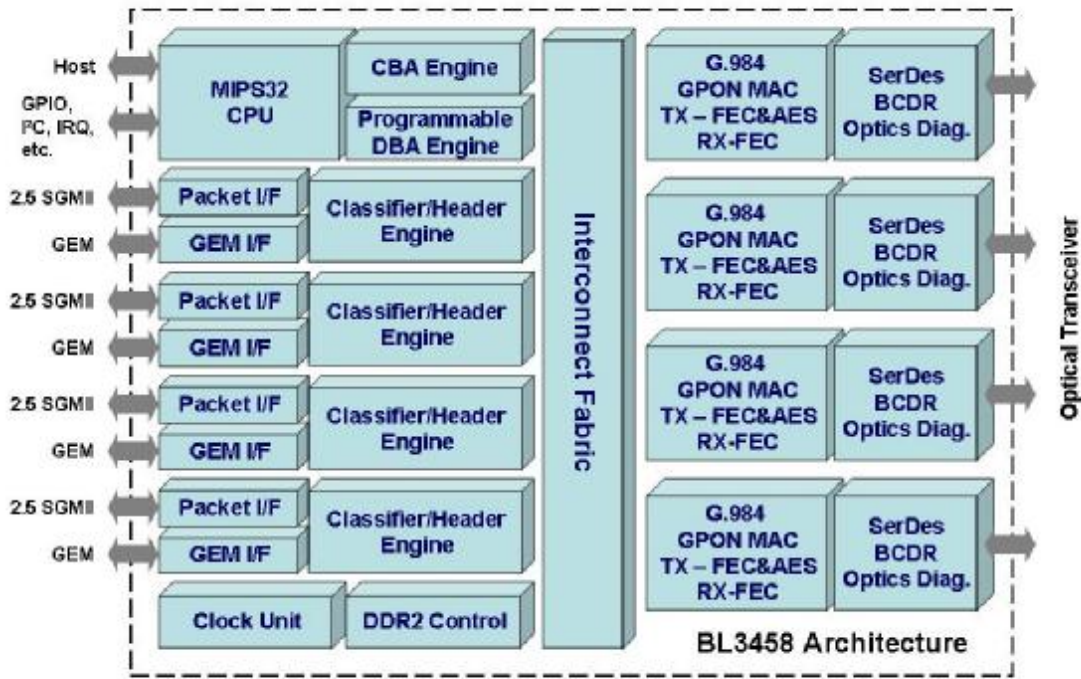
Host

GPIO, PC, IRQ, etc.

MIPS32 CPU

CBA Engine

Programmable DBA Engine

2.5 SGMII

GEM

Packet I/F

GEM I/F

Classifier/Header Engine

2.5 SGMII

GEM

Packet I/F

GEM I/F

Classifier/Header Engine

2.5 SGMII

GEM

Packet I/F

GEM I/F

Classifier/Header Engine

2.5 SGMII

GEM

Packet I/F

GEM I/F

Classifier/Header Engine

Clock Unit

DDR2 Control

Interconnect Fabric

G.984 GPON MAC TX – FEC&AES RX-FEC

SerDes BCDR Optics Diag.

G.984 GPON MAC TX – FEC&AES RX-FEC

SerDes BCDR Optics Diag.

G.984 GPON MAC TX – FEC&AES RX-FEC

SerDes BCDR Optics Diag.

G.984 GPON MAC TX – FEC&AES RX-FEC

SerDes BCDR Optics Diag.

Optical Transceiver

BL3458 Architecture